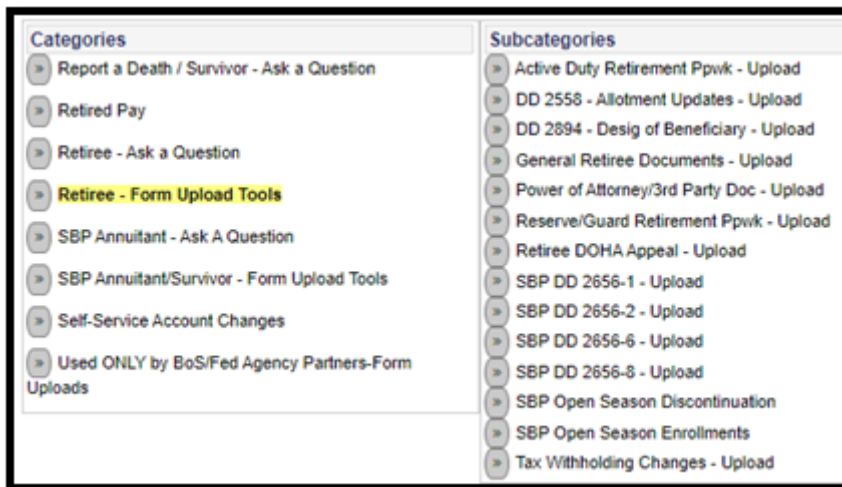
Categories

Report a Death / Survivor - Ask a Question

Retired Pay

Retiree - Ask a Question

Retiree - Form Upload Tools

SBP Annuitant - Ask A Question

SBP Annuitant/Survivor - Form Upload Tools

Self-Service Account Changes

Used ONLY by BoS/Fed Agency Partners-Form Uploads

Subcategories

Active Duty Retirement Ppwk - Upload

DD 2558 - Allotment Updates - Upload

DD 2894 - Desig of Beneficiary - Upload

General Retiree Documents - Upload

Power of Attorney/3rd Party Doc - Upload

Reserve/Guard Retirement Ppwk - Upload

Retiree DOHA Appeal - Upload

SBP DD 2656-1 - Upload

SBP DD 2656-2 - Upload

SBP DD 2656-6 - Upload

SBP DD 2656-8 - Upload

SBP Open Season Discontinuation

SBP Open Season Enrollments

Tax Withholding Changes - Upload